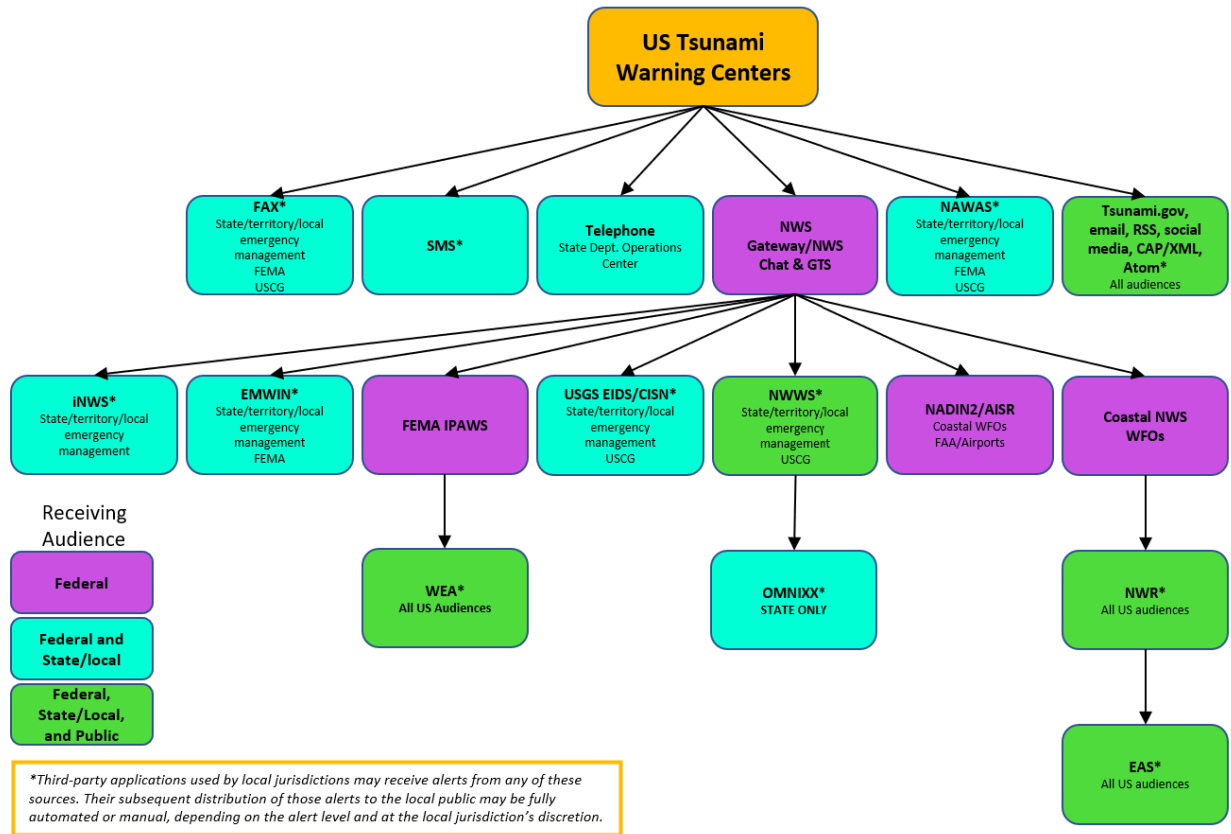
US Tsunami Warning Centers

FAX*
State/territory/local emergency management
FEMA
USCG

SMS*

Telephone
State Dept. Operations Center

NWS Gateway/NWS Chat & GTS

NAWAS*
State/territory/local emergency management
FEMA
USCG

Tsunami.gov, email, RSS, social media, CAP/XML, Atom*
All audiences

iNWS*
State/territory/local emergency management

EMWIN*
State/territory/local emergency management
FEMA

FEMA IPAWS

USGS EIDS/CISN*
State/territory/local emergency management
USCG

NWWS*
State/territory/local emergency management
USCG

NADIN2/AISR
Coastal WFOs
FAA/Airports

Coastal NWS WFOs

Receiving Audience

Federal

Federal and State/local

Federal, State/Local, and Public

WEA*
All US Audiences

OMNIXX*
STATE ONLY

NWR*
All US audiences

EAS*
All US audiences

*Third-party applications used by local jurisdictions may receive alerts from any of these sources. Their subsequent distribution of those alerts to the local public may be fully automated or manual, depending on the alert level and at the local jurisdiction's discretion.